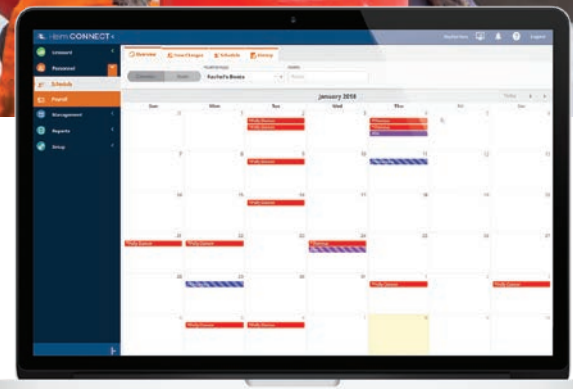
CONNECT

Linkboard
Personnel
Schedule
Payroll
Management
Reports
Group

Overview
Shift Changes
Schedule
History

Rachel's Books

January 2018

Sun
Mon
Tue
Wed
Thu
Fri
Sat

31
1
2
3
4
5
6
7
8
9
10
11
12
13
14
15
16
17
18
19
20
21
22
23
24
25
26
27
28
29
30
31
1
2
3
4
5
6
7
8
9
10